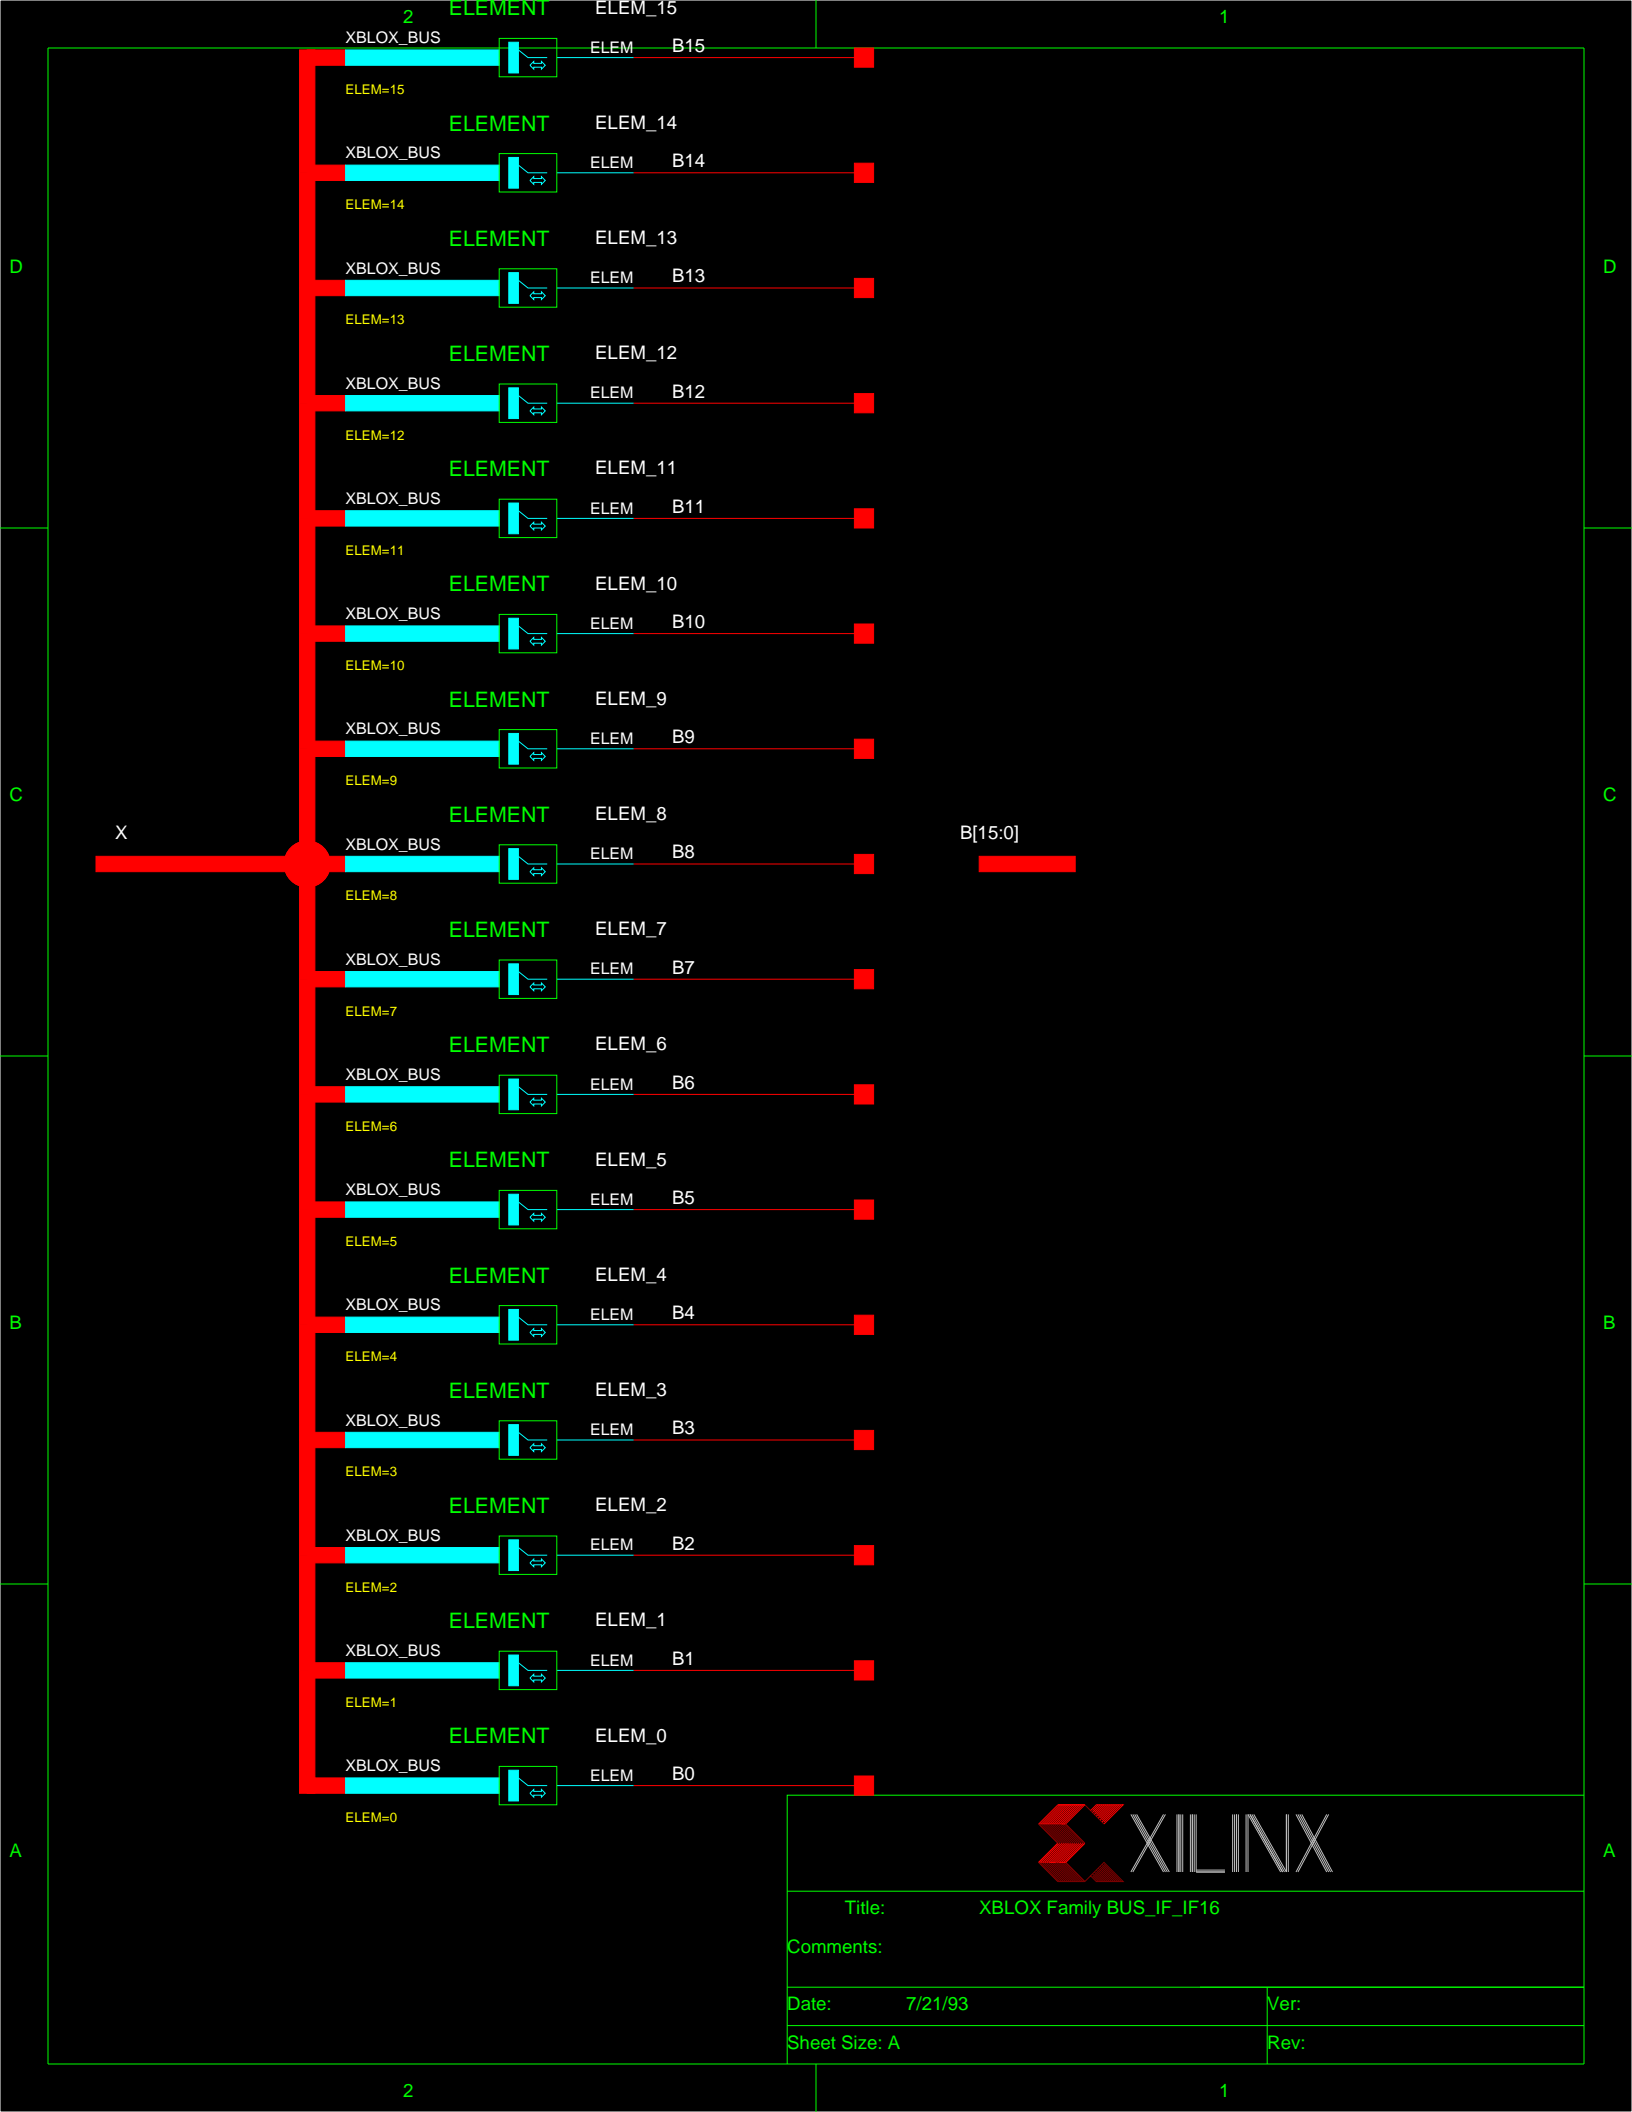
2

1

ELEMENT ELEM_15
XBLOX_BUS
ELEM B15
ELEM=15

ELEMENT ELEM_14
XBLOX_BUS
ELEM B14
ELEM=14

D

D

ELEMENT ELEM_13
XBLOX_BUS
ELEM B13
ELEM=13

ELEMENT ELEM_12
XBLOX_BUS
ELEM B12
ELEM=12

ELEMENT ELEM_11
XBLOX_BUS
ELEM B11
ELEM=11

ELEMENT ELEM_10
XBLOX_BUS
ELEM B10
ELEM=10

ELEMENT ELEM_9
XBLOX_BUS
ELEM B9
ELEM=9

C

C

X

ELEMENT ELEM_8
XBLOX_BUS
ELEM B8
ELEM=8

B[15:0]

ELEMENT ELEM_7
XBLOX_BUS
ELEM B7
ELEM=7

ELEMENT ELEM_6
XBLOX_BUS
ELEM B6
ELEM=6

ELEMENT ELEM_5
XBLOX_BUS
ELEM B5
ELEM=5

ELEMENT ELEM_4
XBLOX_BUS
ELEM B4
ELEM=4

B

B

ELEMENT ELEM_3
XBLOX_BUS
ELEM B3
ELEM=3

ELEMENT ELEM_2
XBLOX_BUS
ELEM B2
ELEM=2

ELEMENT ELEM_1
XBLOX_BUS
ELEM B1
ELEM=1

ELEMENT ELEM_0
XBLOX_BUS
ELEM B0
ELEM=0

A

A

XILINX

Title: XBLOX Family BUS_IF_IF16

Comments:

Date: 7/21/93

Ver:

Sheet Size: A

Rev:

2

1